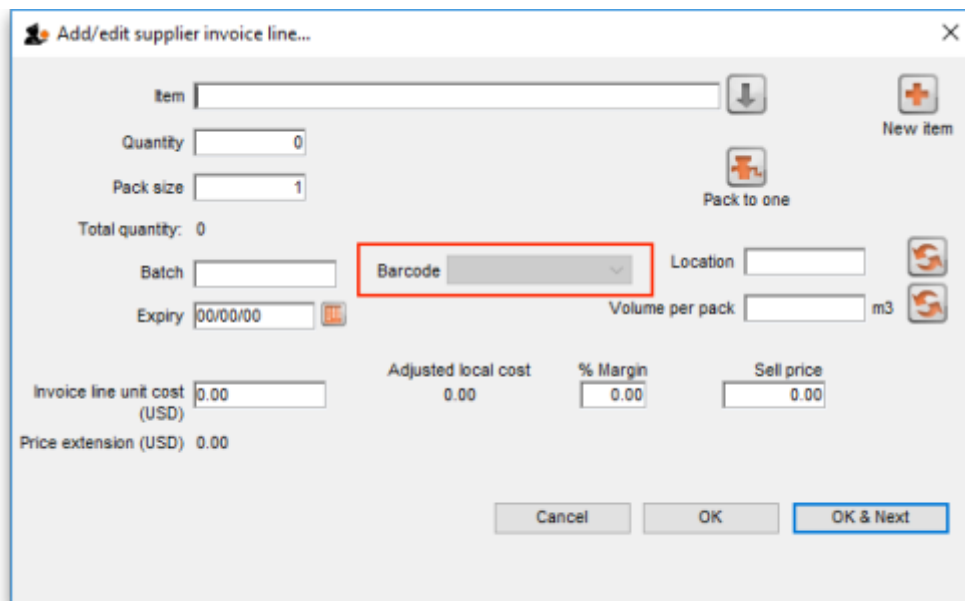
Add/edit supplier invoice line...

×

Item

New item

Quantity 0

Pack size 1

Pack to one

Total quantity: 0

Batch

Barcode

Location

Expiry 00/00/00

Volume per pack

m3

Adjusted local cost

% Margin

Sell price

Invoice line unit cost (USD) 0.00

0.00

0.00

0.00

Price extension (USD) 0.00

Cancel

OK

OK & Next